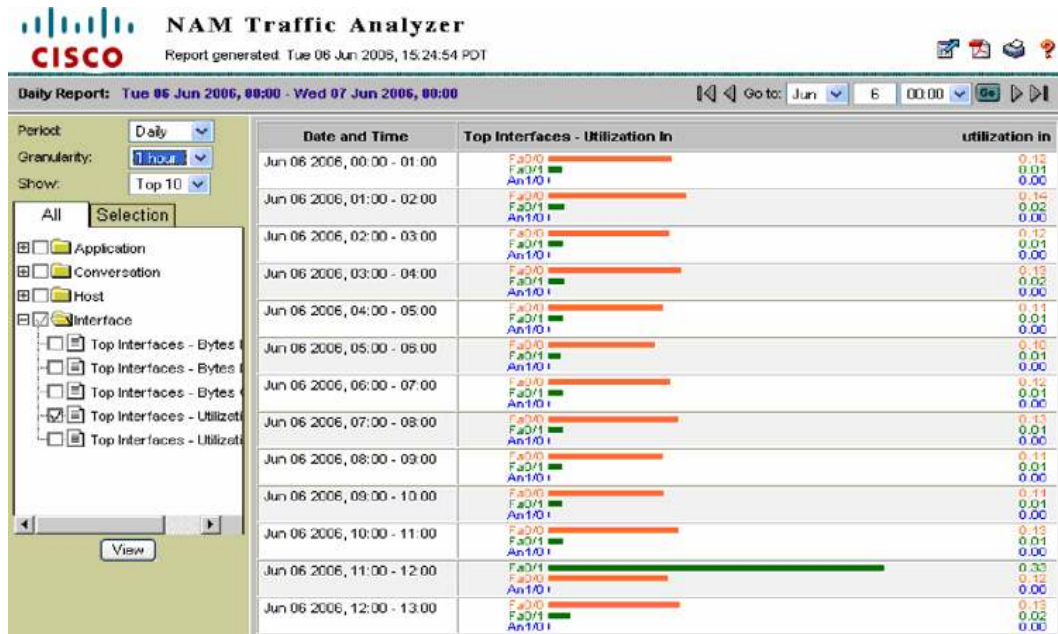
CISCO NAM Traffic Analyzer
Report generated: Tue 06 Jun 2006, 15:24:54 PDT

Daily Report: Tue 06 Jun 2006, 00:00 - Wed 07 Jun 2006, 00:00
Go to: Jun 6 00:00 Go

Period: Daily
Granularity: 1 hour
Show: Top 10

All Selection

Application
Conversation
Host
Interface
Top Interfaces - Bytes
Top Interfaces - Bytes
Top Interfaces - Bytes
Top Interfaces - Utilizati
Top Interfaces - Utilizati

View

| Date and Time | Top Interfaces - Utilization In | utilization in |
|---|---|---|
| Jun 06 2006, 00:00 - 01:00 | Fa0/0 Fa0/1 An1/0 | 0.12 0.01 0.00 |
| Jun 06 2006, 01:00 - 02:00 | Fa0/0 Fa0/1 An1/0 | 0.14 0.02 0.00 |
| Jun 06 2006, 02:00 - 03:00 | Fa0/0 Fa0/1 An1/0 | 0.12 0.01 0.00 |
| Jun 06 2006, 03:00 - 04:00 | Fa0/0 Fa0/1 An1/0 | 0.13 0.02 0.00 |
| Jun 06 2006, 04:00 - 05:00 | Fa0/0 Fa0/1 An1/0 | 0.11 0.01 0.00 |
| Jun 06 2006, 05:00 - 06:00 | Fa0/0 Fa0/1 An1/0 | 0.10 0.01 0.00 |
| Jun 06 2006, 06:00 - 07:00 | Fa0/0 Fa0/1 An1/0 | 0.12 0.01 0.00 |
| Jun 06 2006, 07:00 - 08:00 | Fa0/0 Fa0/1 An1/0 | 0.13 0.01 0.00 |
| Jun 06 2006, 08:00 - 09:00 | Fa0/0 Fa0/1 An1/0 | 0.11 0.01 0.00 |
| Jun 06 2006, 09:00 - 10:00 | Fa0/0 Fa0/1 An1/0 | 0.11 0.01 0.00 |
| Jun 06 2006, 10:00 - 11:00 | Fa0/0 Fa0/1 An1/0 | 0.13 0.01 0.00 |
| Jun 06 2006, 11:00 - 12:00 | Fa0/1 Fa0/0 An1/0 | 0.33 0.12 0.00 |
| Jun 06 2006, 12:00 - 13:00 | Fa0/0 Fa0/1 An1/0 | 0.13 0.02 0.00 |